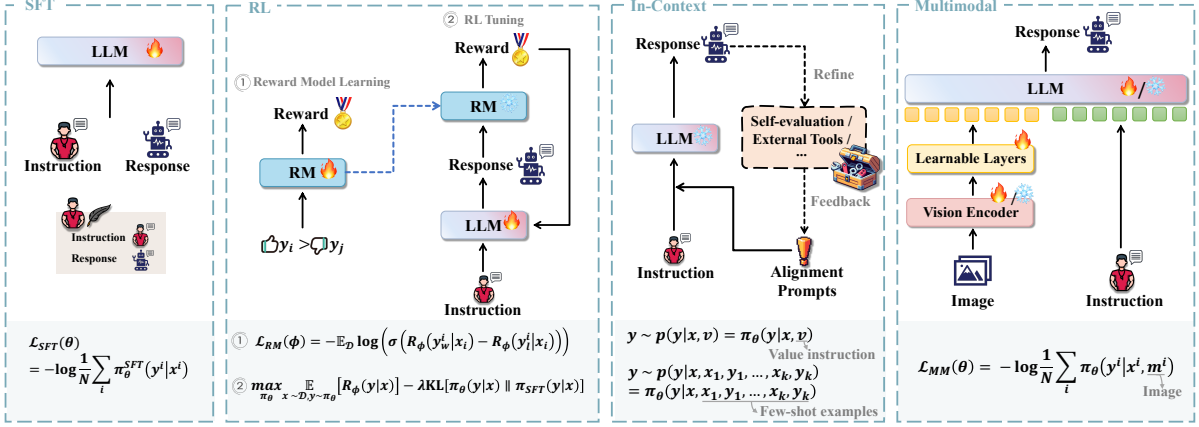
SFT

LLM

Instruction

Response

Instruction

Response

$\mathcal{L}_{SFT}(\theta)$
$= -\log\frac{1}{N}\sum_i \pi_\theta^{SFT}(y^i|x^i)$

RL

② RL Tuning

Reward

① Reward Model Learning

Reward

RM

RM

Response

LLM

$y_i > y_j$

Instruction

① $\mathcal{L}_{RM}(\phi) = -\mathbb{E}_\mathcal{D}\log\left(\sigma\left(R_\phi(y_w^i|x_i) - R_\phi(y_l^i|x_i)\right)\right)$

② $\max_{\pi_\theta} \mathbb{E}_{x\sim\mathcal{D},y\sim\pi_\theta}\left[R_\phi(y|x)\right] - \lambda\mathrm{KL}[\pi_\theta(y|x) \parallel \pi_{SFT}(y|x)]$

In-Context

Response

Refine

LLM

Self-evaluation / External Tools / ...

Feedback

Instruction

Alignment Prompts

$y \sim p(y|x,v) = \pi_\theta(y|x,v)$

Value instruction

$y \sim p(y|x,x_1,y_1,\ldots,x_k,y_k)$
$= \pi_\theta(y|x,x_1,y_1,\ldots,x_k,y_k)$

Few-shot examples

Multimodal

Response

LLM

Learnable Layers

Vision Encoder

Image

Instruction

$\mathcal{L}_{MM}(\theta) = -\log\frac{1}{N}\sum_i \pi_\theta(y^i|x^i,m^i)$

Image